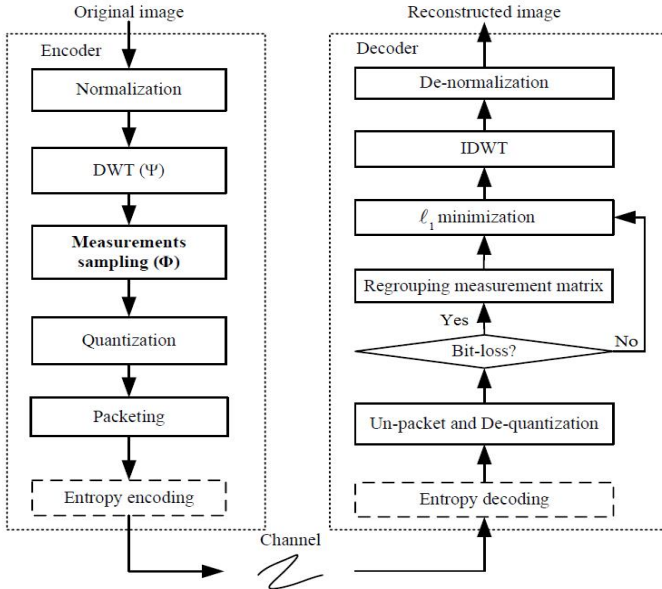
Original image

Encoder

Normalization

DWT ($\Psi$)

**Measurements sampling ($\Phi$)**

Quantization

Packeting

Entropy encoding

Reconstructed image

Decoder

De-normalization

IDWT

$\ell_1$ minimization

Regrouping measurement matrix

Yes

Bit-loss?

No

Un-packet and De-quantization

Entropy decoding

Channel